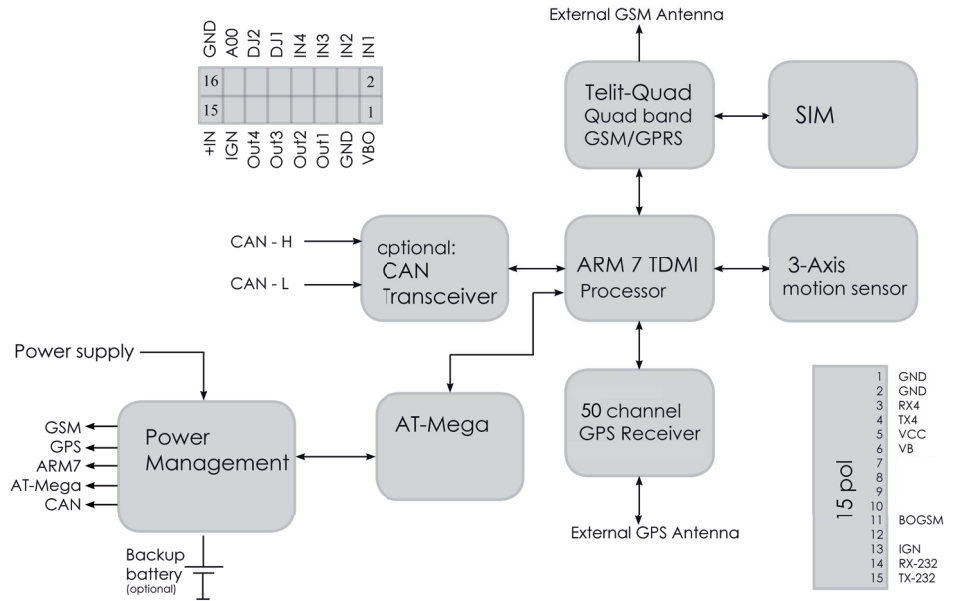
GND A00 DJ2 DJ1 IN4 IN3 IN2 IN1

| 16 | | | | | | | 2 |
|---|---|---|---|---|---|---|---|
| 15 | | | | | | | 1 |

+IN IGN Out4 Out3 Out2 Out1 GND VBO

External GSM Antenna

Telit-Quad
Quad band
GSM/GPRS

SIM

CAN - H

CAN - L

optional:
CAN
Transceiver

ARM 7 TDMI
Processor

3-Axis
motion sensor

Power supply

GSM
GPS
ARM7
AT-Mega
CAN

Power
Management

AT-Mega

50 channel
GPS Receiver

External GPS Antenna

Backup
battery
(optional)

15 pol

1 GND
2 GND
3 RX4
4 TX4
5 VCC
6 VB
7
8
9
10
11 BOGSM
12
13 IGN
14 RX-232
15 TX-232